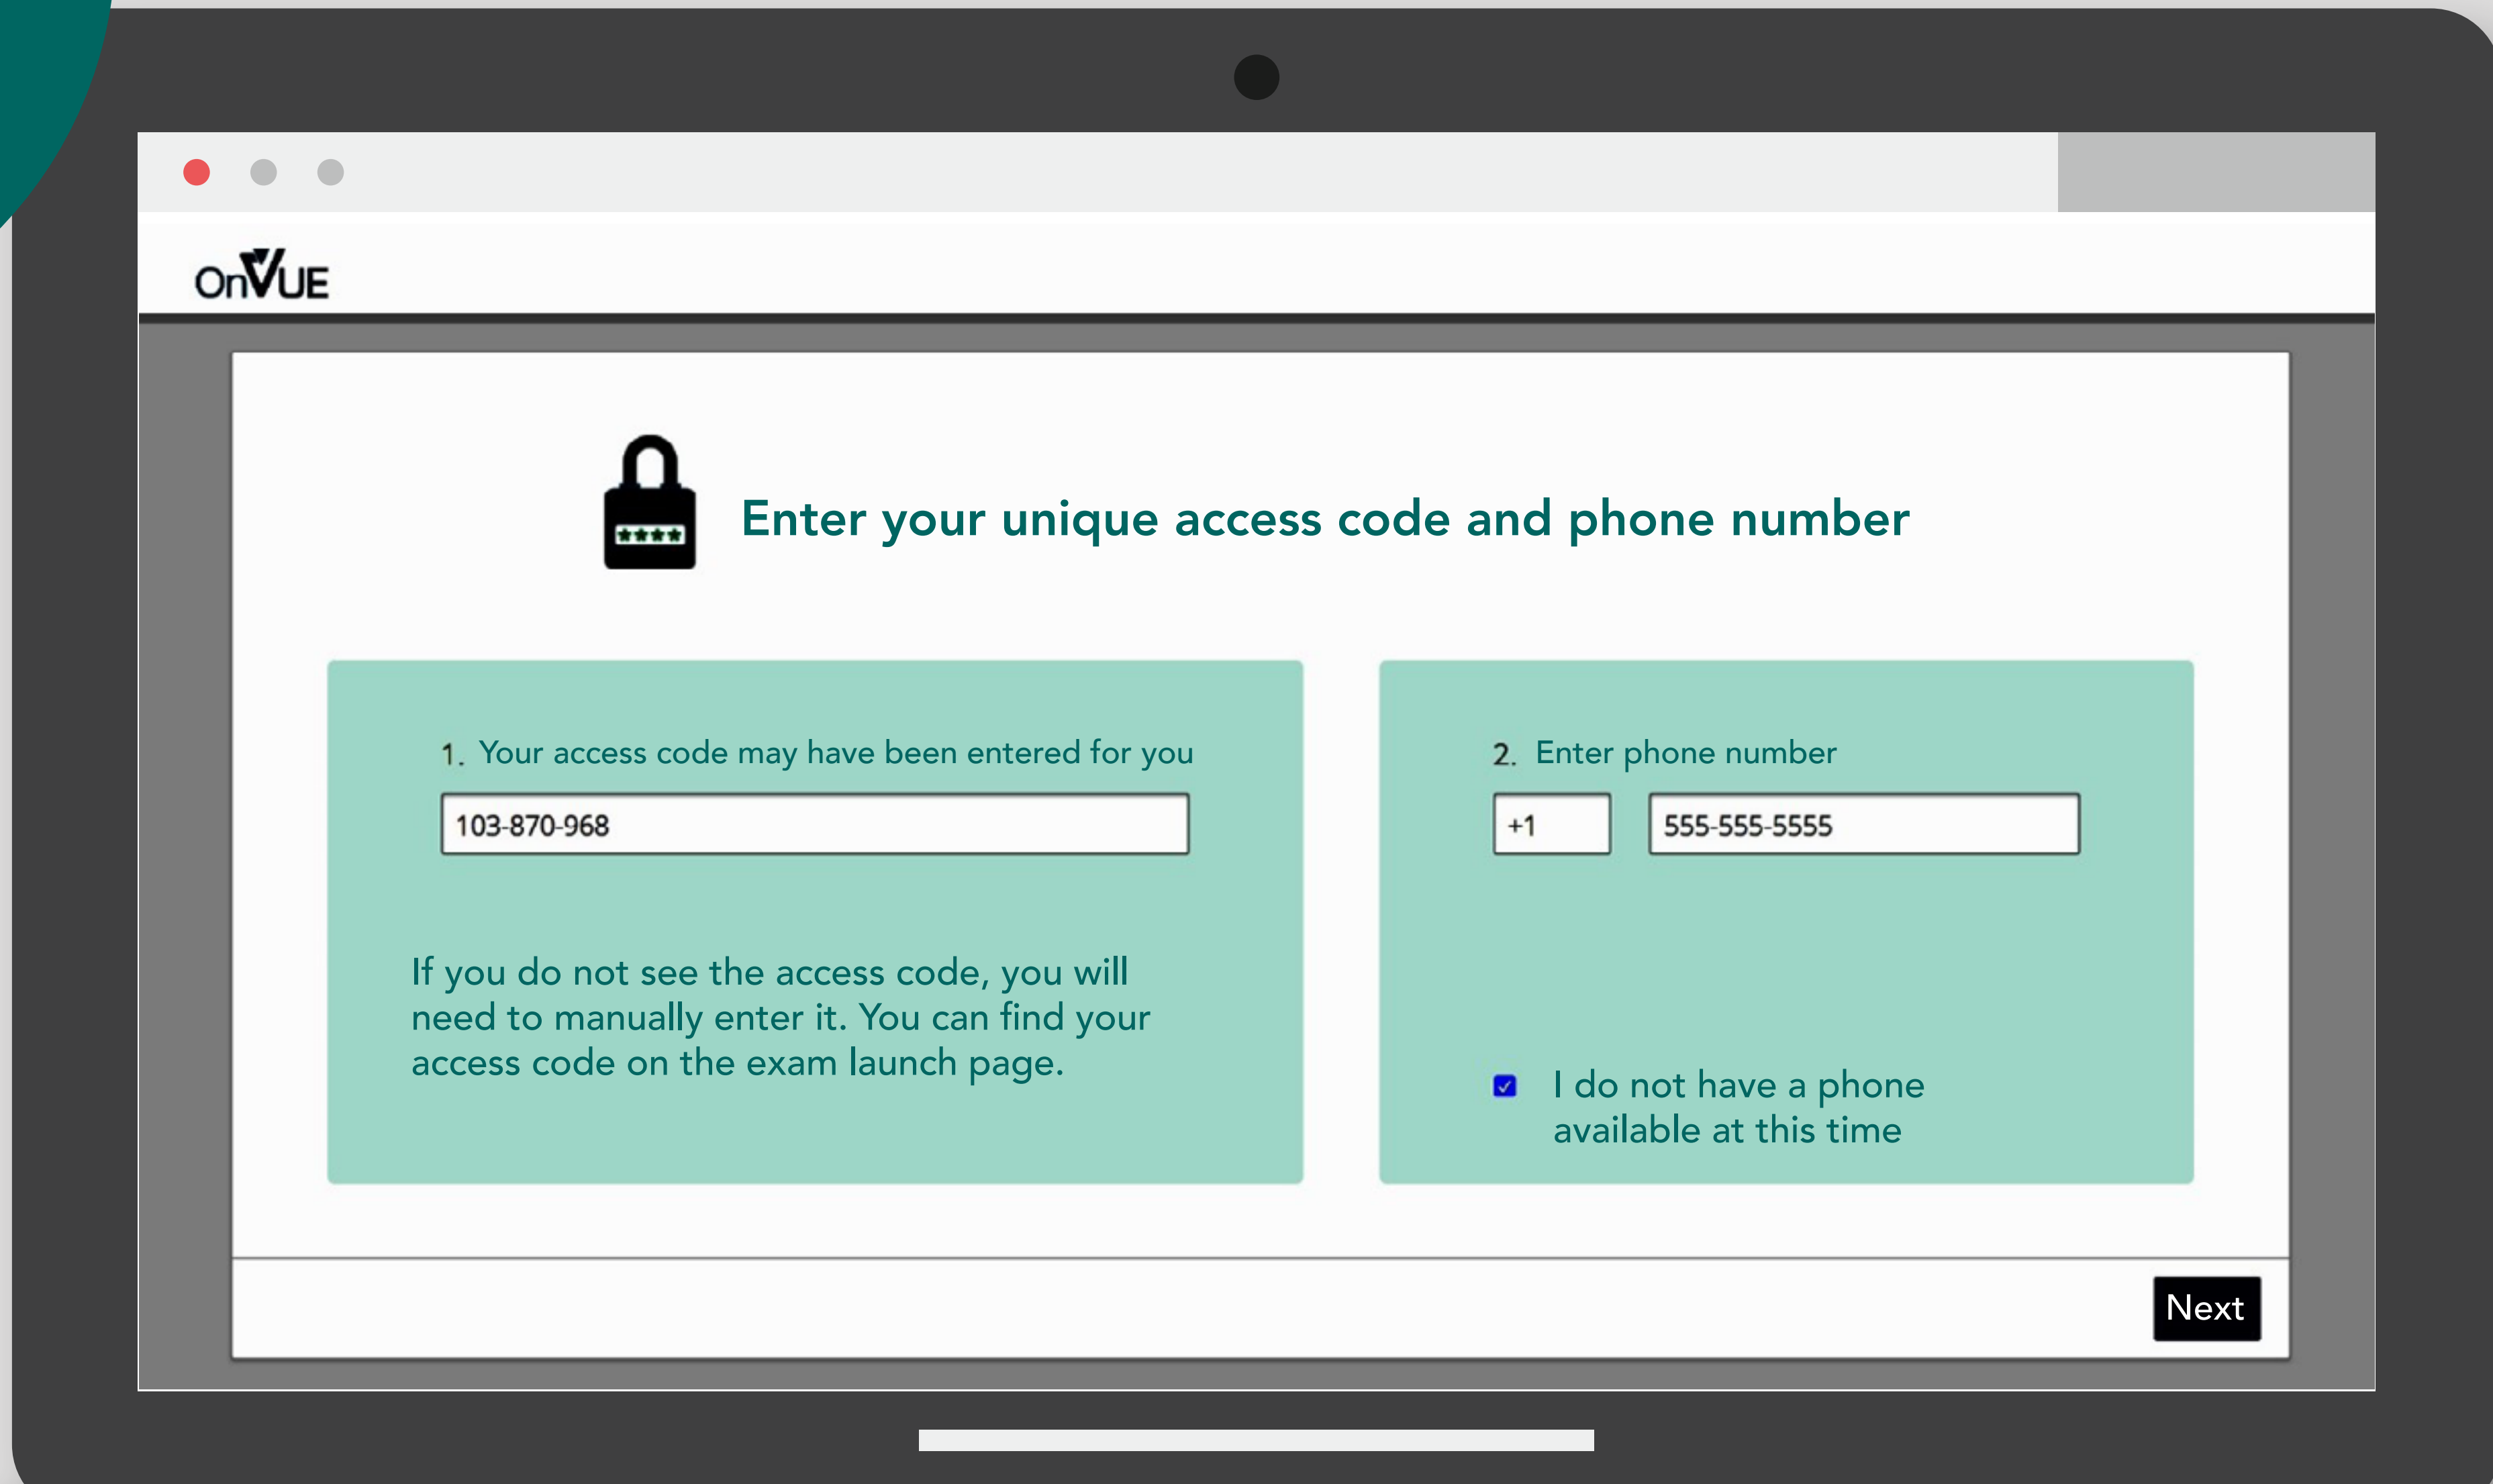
OnVUE

****

Enter your unique access code and phone number

1. Your access code may have been entered for you

103-870-968

If you do not see the access code, you will need to manually enter it. You can find your access code on the exam launch page.

2. Enter phone number

+1

555-555-5555

I do not have a phone available at this time

Next